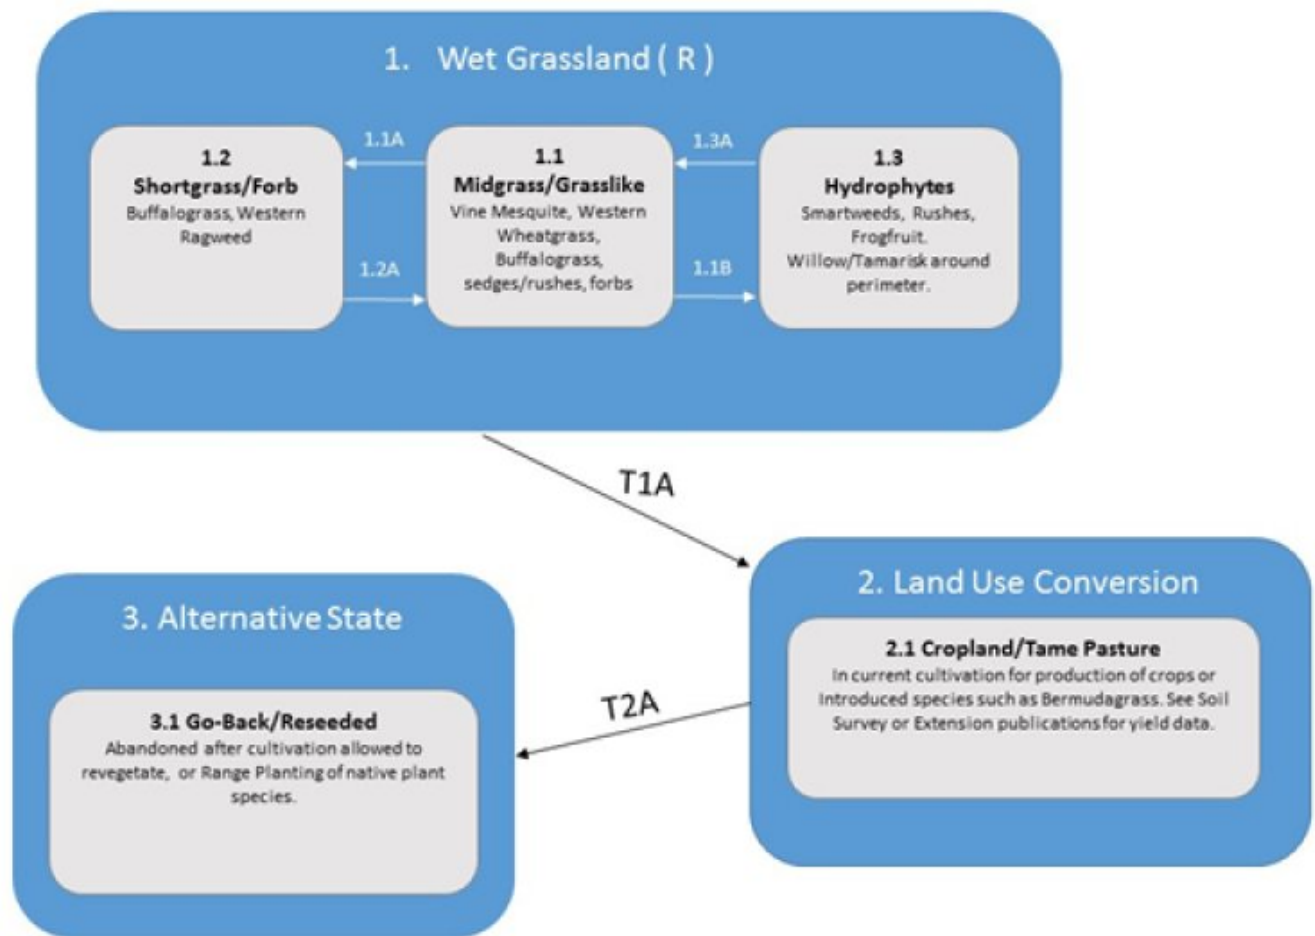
1. Wet Grassland ( R )

1.2
Shortgrass/Forb
Buffalograss, Western Ragweed

1.1A

1.2A

1.1
Midgrass/Grasslike
Vine Mesquite, Western Wheatgrass, Buffalograss, sedges/rushes, forbs

1.3A

1.1B

1.3
Hydrophytes
Smartweeds, Rushes, Frogfruit. Willow/Tamarisk around perimeter.

T1A

2. Land Use Conversion

2.1 Cropland/Tame Pasture
In current cultivation for production of crops or Introduced species such as Bermudagrass. See Soil Survey or Extension publications for yield data.

T2A

3. Alternative State

3.1 Go-Back/Reseeded
Abandoned after cultivation allowed to revegetate, or Range Planting of native plant species.